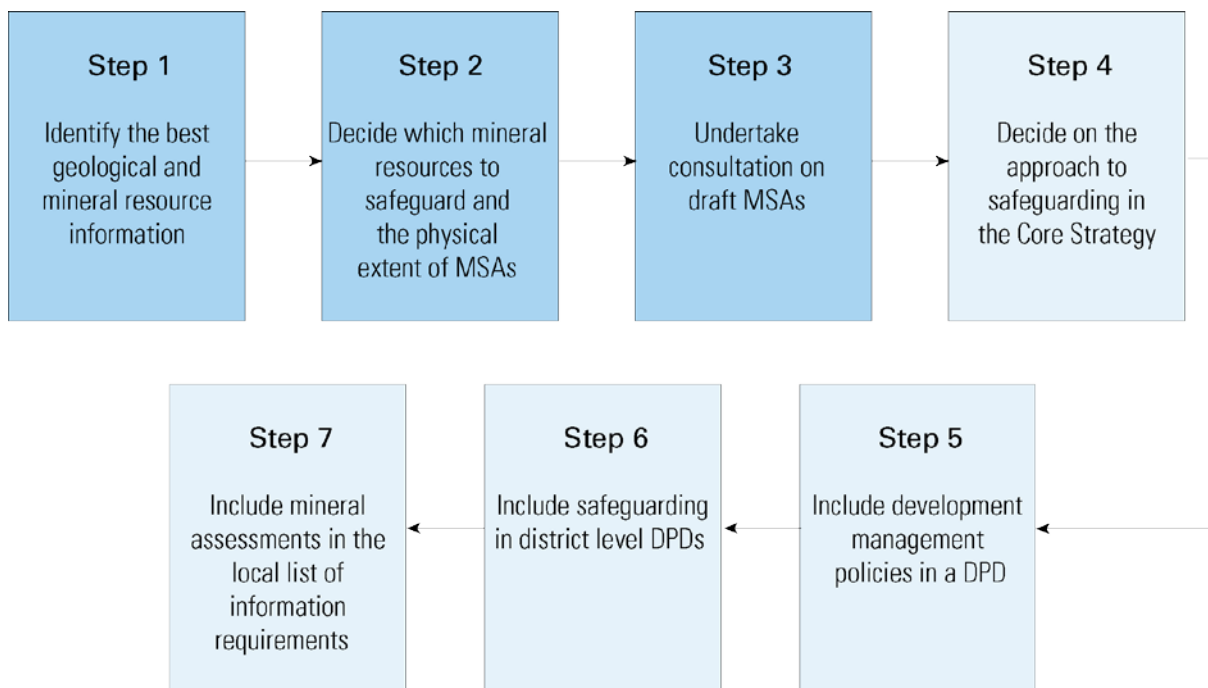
Step 1

Identify the best geological and mineral resource information

Step 2

Decide which mineral resources to safeguard and the physical extent of MSAs

Step 3

Undertake consultation on draft MSAs

Step 4

Decide on the approach to safeguarding in the Core Strategy

Step 5

Include development management policies in a DPD

Step 6

Include safeguarding in district level DPDs

Step 7

Include mineral assessments in the local list of information requirements